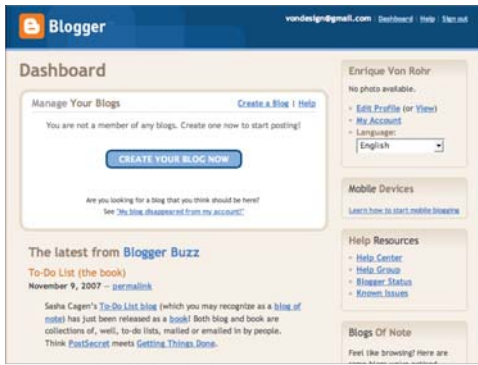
Blogger

vondesign@gmail.com | Dashboard | Help | Sign out

Dashboard

Manage Your Blogs

Create a Blog | Help

You are not a member of any blogs. Create one now to start posting!

CREATE YOUR BLOG NOW

Are you looking for a blog that you think should be here?
See "My blog disappeared from my account!"

The latest from Blogger Buzz

To-Do List (the book)

November 9, 2007 -- permalink

Sasha Cagen's To-Do List blog (which you may recognize as a blog of note) has just been released as a book! Both blog and book are collections of, well, to-do lists, mailed or emailed in by people. Think PostSecret meets Getting Things Done.

Enrique Von Rohr

No photo available.

- Edit Profile (or View)
- My Account
- Language:

English

Mobile Devices

Learn how to start mobile blogging

Help Resources

- Help Center
- Help Group
- Blogger Status
- Known Issues

Blogs Of Note

Feel like browsing? Here are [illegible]